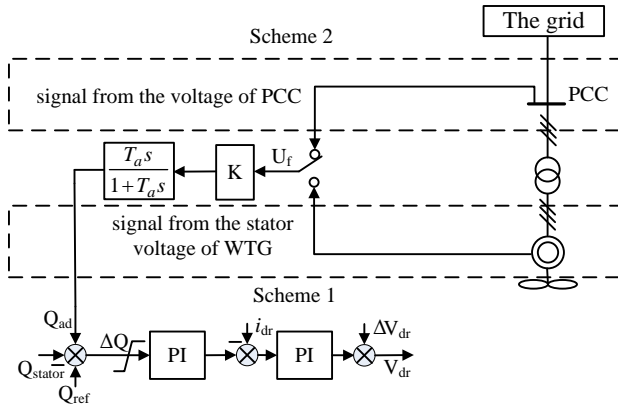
The grid

Scheme 2

signal from the voltage of PCC

PCC

$\frac{T_a s}{1+T_a s}$

K

$U_f$

signal from the stator voltage of WTG

Scheme 1

$Q_{ad}$

$\Delta Q$

PI

$i_{dr}$

PI

$\Delta V_{dr}$

$Q_{stator}$

$Q_{ref}$

$V_{dr}$